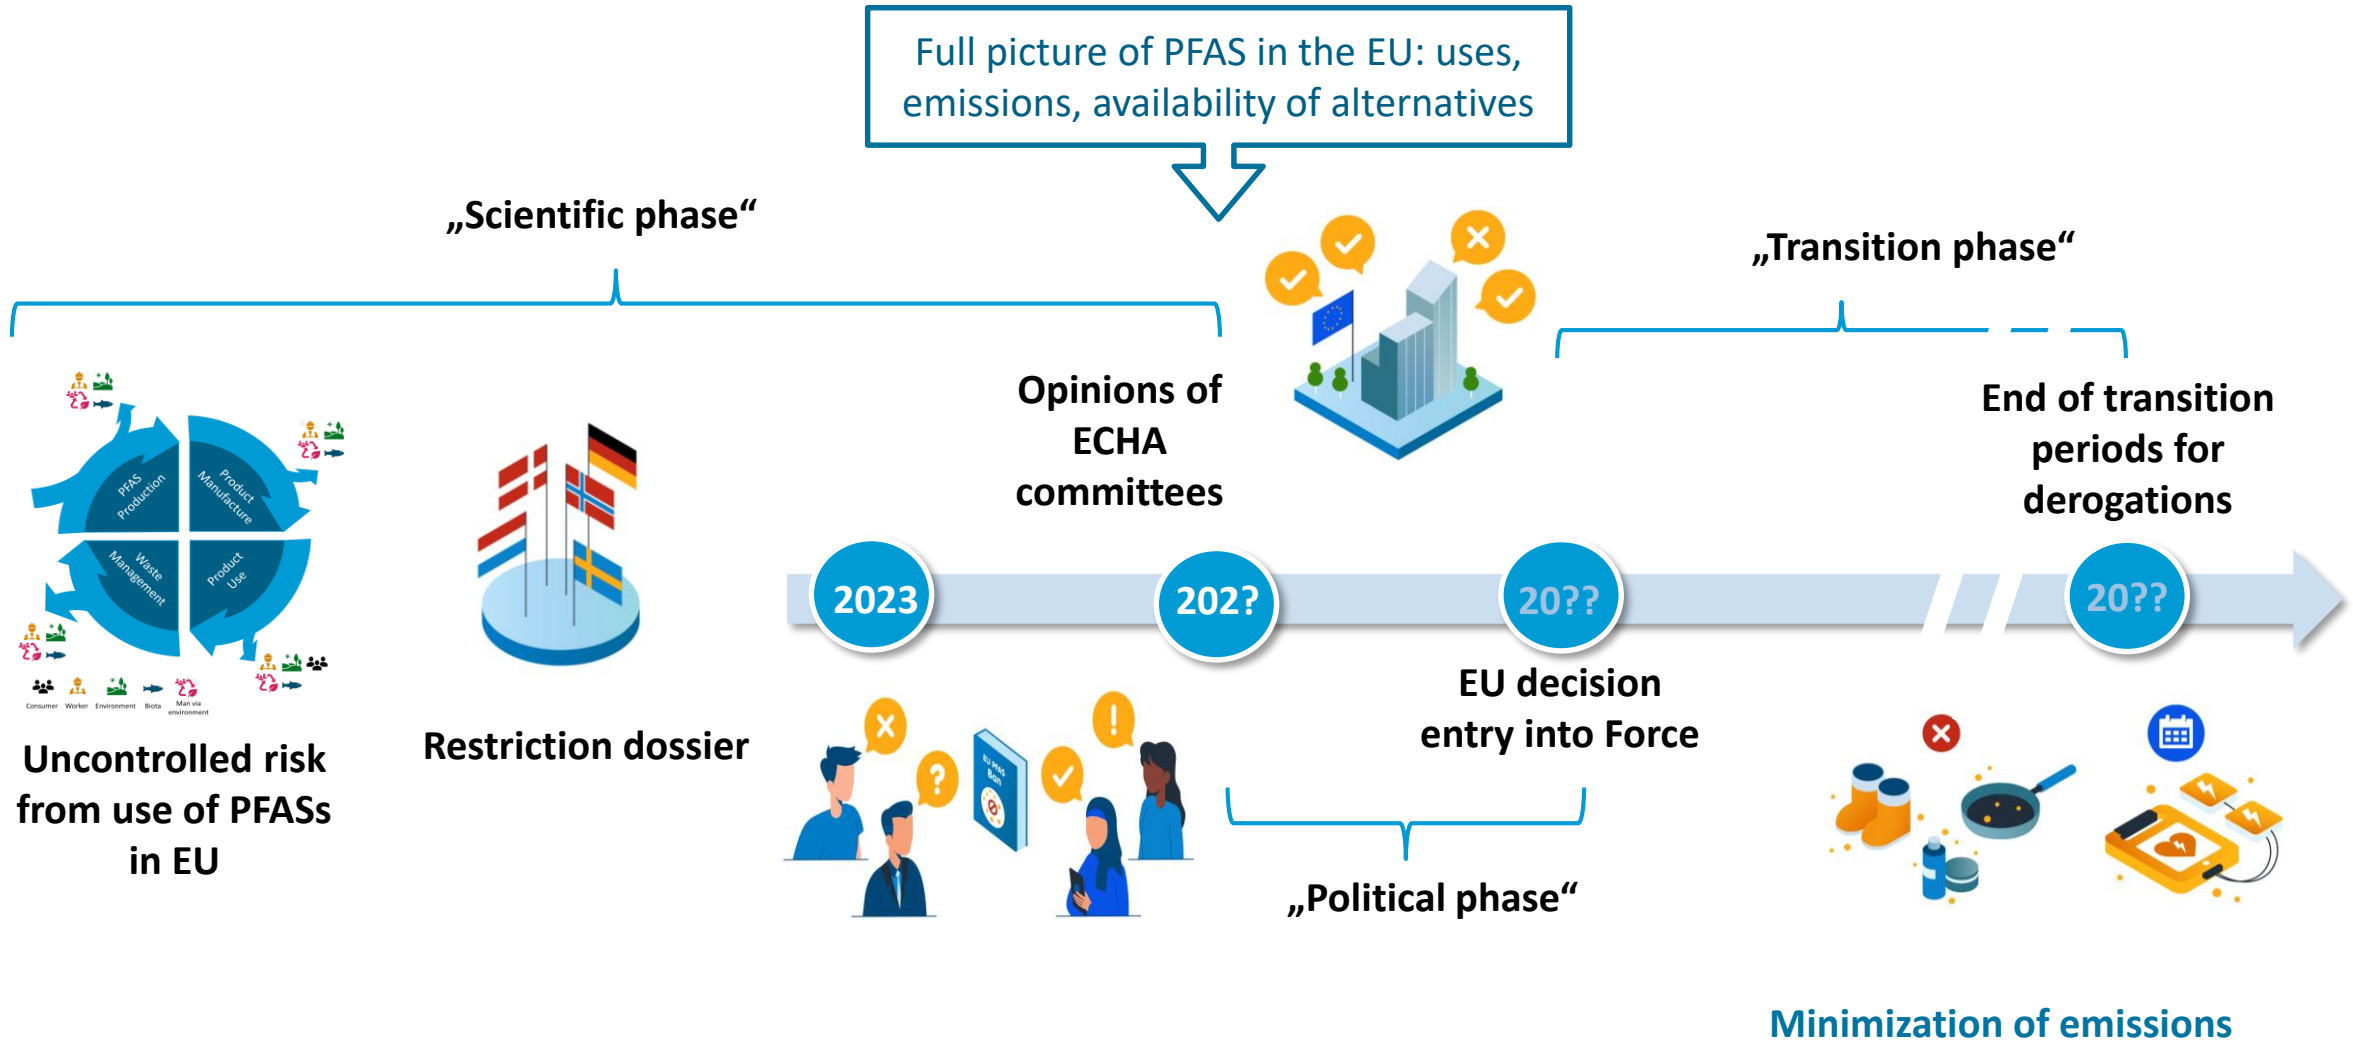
Full picture of PFAS in the EU: uses, emissions, availability of alternatives

„Scientific phase“

„Transition phase“

PFAS Production

Product Manufacture

Waste Management

Product Use

Consumer Worker Environment Biota Man via environment

Uncontrolled risk from use of PFASs in EU

Restriction dossier

Opinions of ECHA committees

End of transition periods for derogations

2023

202?

20??

20??

EU decision entry into Force

EU PFAS Ban

„Political phase“

Minimization of emissions